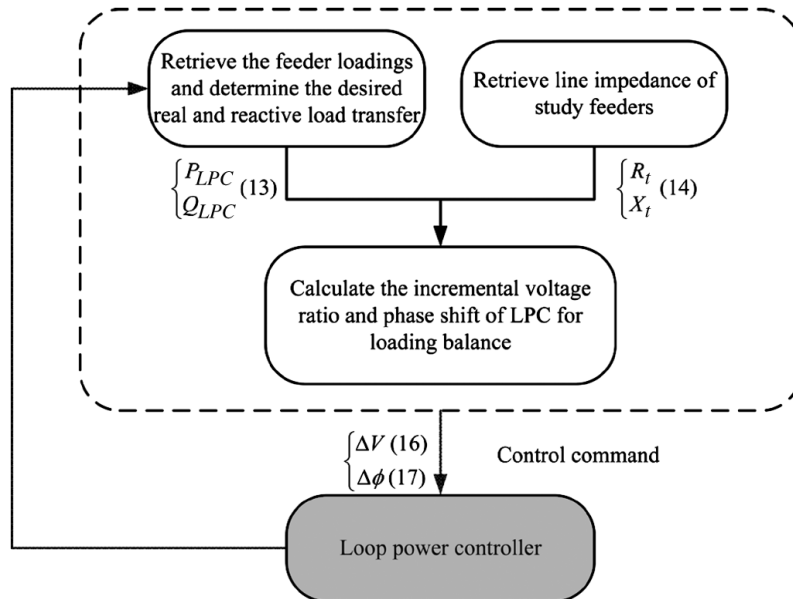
Retrieve the feeder loadings and determine the desired real and reactive load transfer

Retrieve line impedance of study feeders

$\begin{cases} P_{LPC} \\ Q_{LPC} \end{cases}$ (13)

$\begin{cases} R_t \\ X_t \end{cases}$ (14)

Calculate the incremental voltage ratio and phase shift of LPC for loading balance

$\begin{cases} \Delta V \text{ (16)} \\ \Delta \phi \text{ (17)} \end{cases}$

Control command

Loop power controller